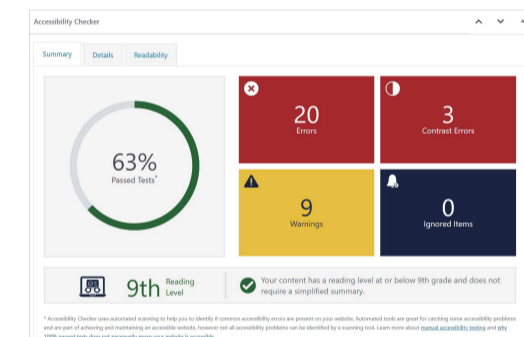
Accessibility Checker

Summary | Details | Readability

63%
Passed Tests*

20
Errors

3
Contrast Errors

9
Warnings

0
Ignored Items

9th Reading Level

Your content has a reading level at or below 9th grade and does not require a simplified summary.

* Accessibility Checker uses automated scanning to help you to identify if common accessibility errors are present on your website. Automated tools are great for catching some accessibility problems and are part of achieving and maintaining an accessible website, however not all accessibility problems can be identified by a scanning tool. Learn more about manual accessibility testing and why 100% passed tests does not necessarily mean your website is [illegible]